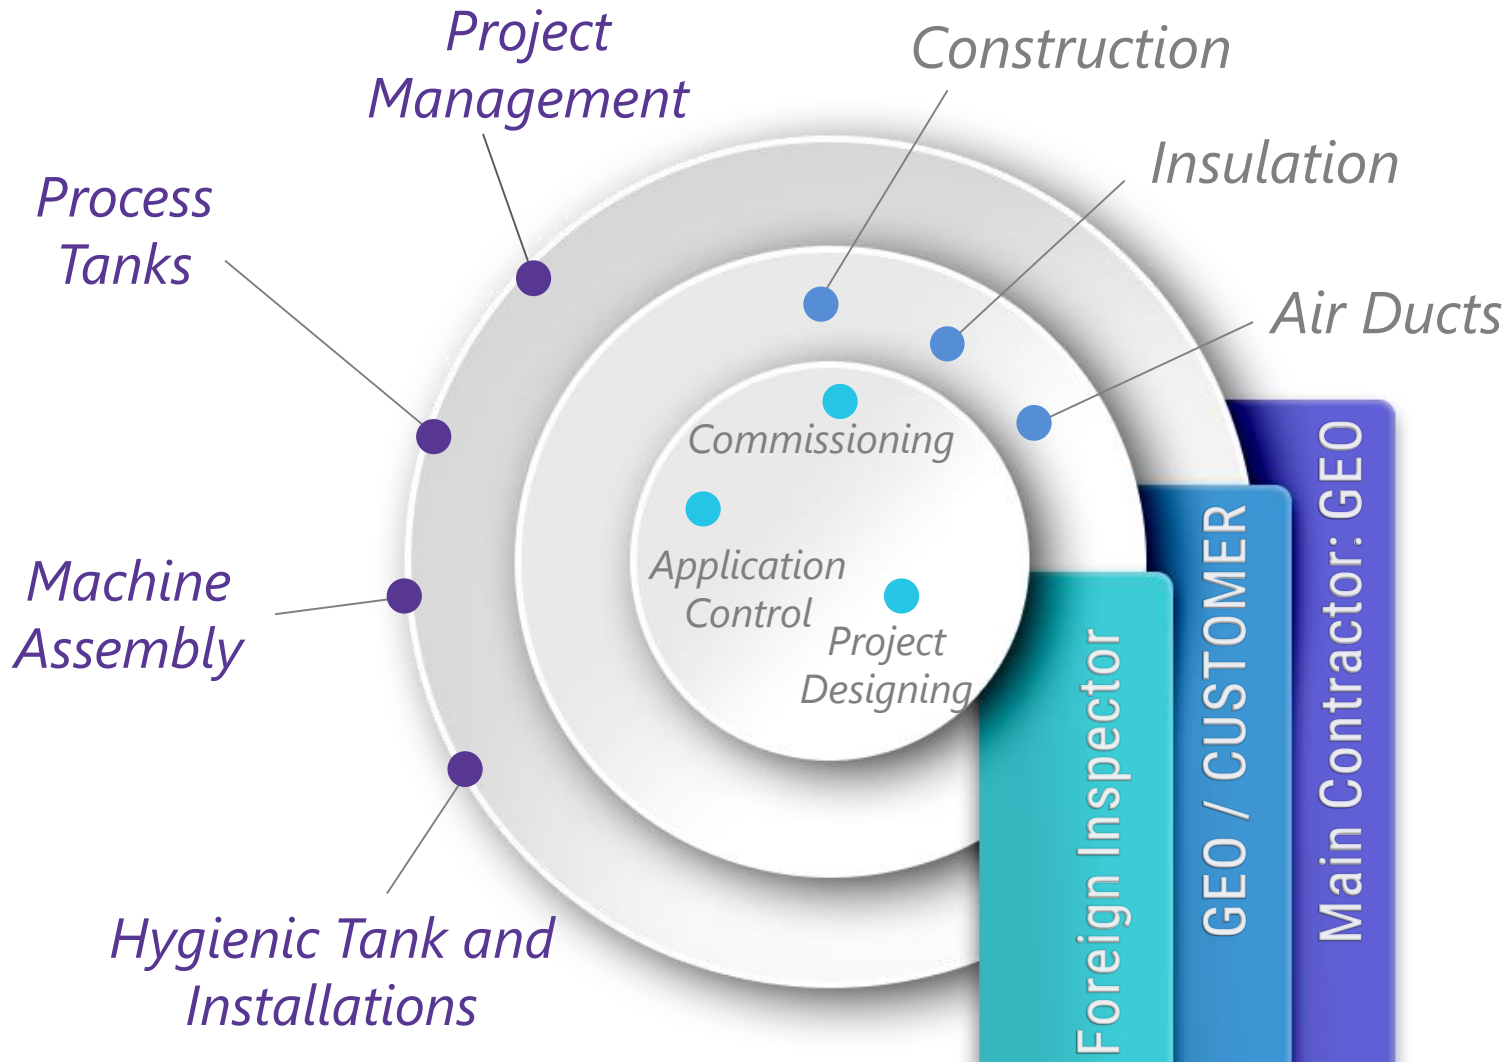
Project Management

Construction

Insulation

Process Tanks

Air Ducts

Commissioning

Application Control

Project Designing

Machine Assembly

Hygienic Tank and Installations

Foreign Inspector

GEO / CUSTOMER

Main Contractor: GEO